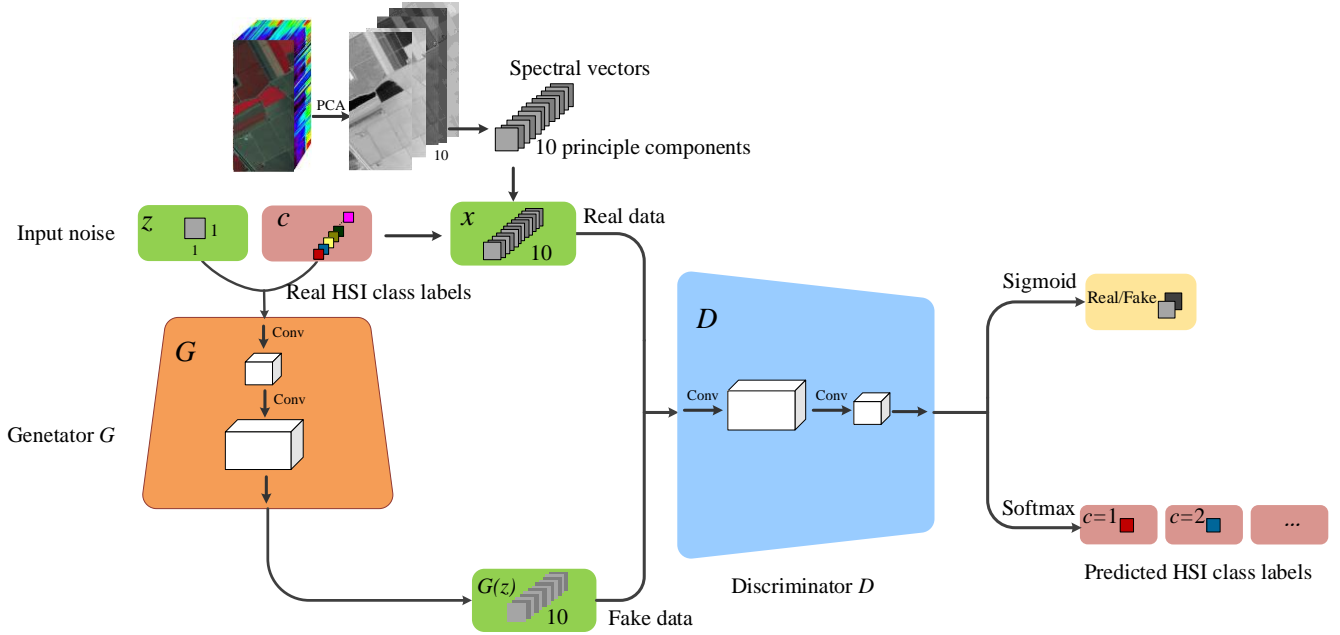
PCA

10

Spectral vectors

10 principle components

Input noise

$z$ 1

1

$c$

$x$

10

Real data

Real HSI class labels

$G$

Conv

Conv

Genetator $G$

$D$

Conv

Conv

Sigmoid

Real/Fake

Softmax

$c$=1

$c$=2

...

Predicted HSI class labels

$G(z)$

10

Fake data

Discriminator $D$